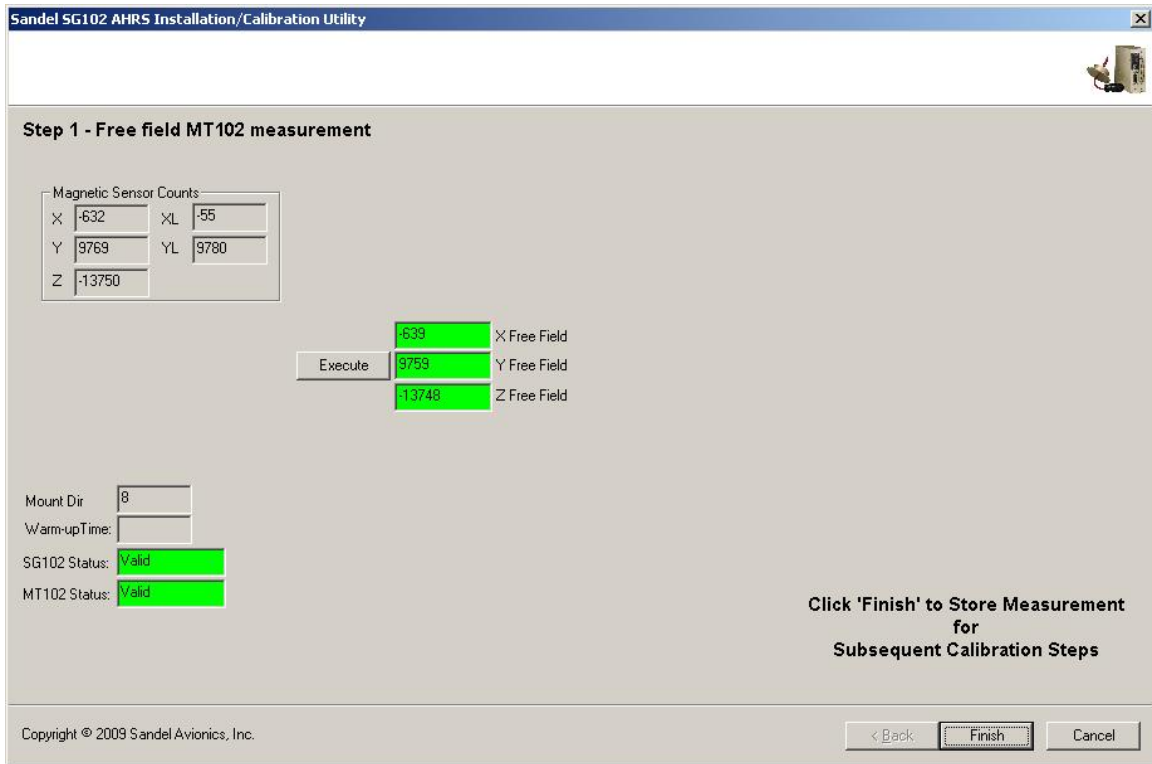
Sandel SG102 AHRS Installation/Calibration Utility

Step 1 - Free field MT102 measurement

Magnetic Sensor Counts
X -632 XL -55
Y 9769 YL 9780
Z -13750

-639 X Free Field
Execute 9759 Y Free Field
-13748 Z Free Field

Mount Dir 8
Warm-upTime:
SG102 Status: Valid
MT102 Status: Valid

Click 'Finish' to Store Measurement
for
Subsequent Calibration Steps

Copyright © 2009 Sandel Avionics, Inc.

< Back Finish Cancel